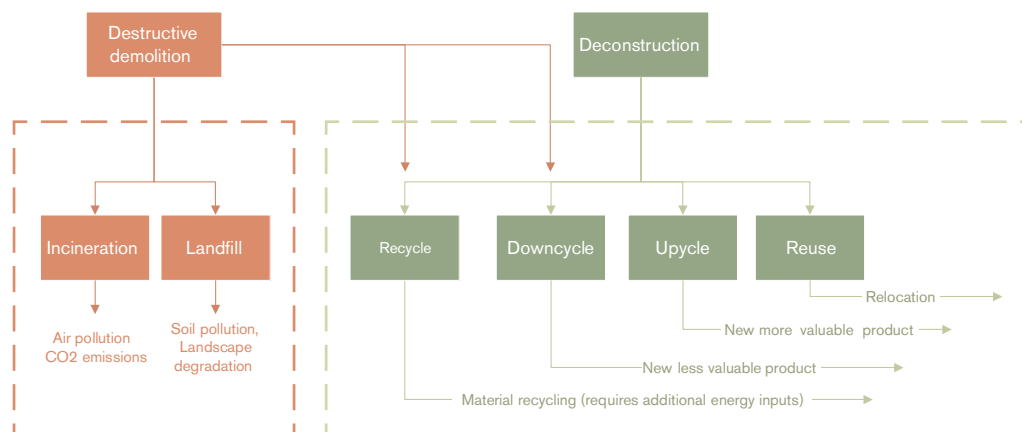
Destructive demolition

Deconstruction

Incineration

Landfill

Recycle

Downcycle

Upycle

Reuse

Air pollution CO2 emissions

Soil pollution, Landscape degradation

Relocation

New more valuable product

New less valuable product

Material recycling (requires additional energy inputs)